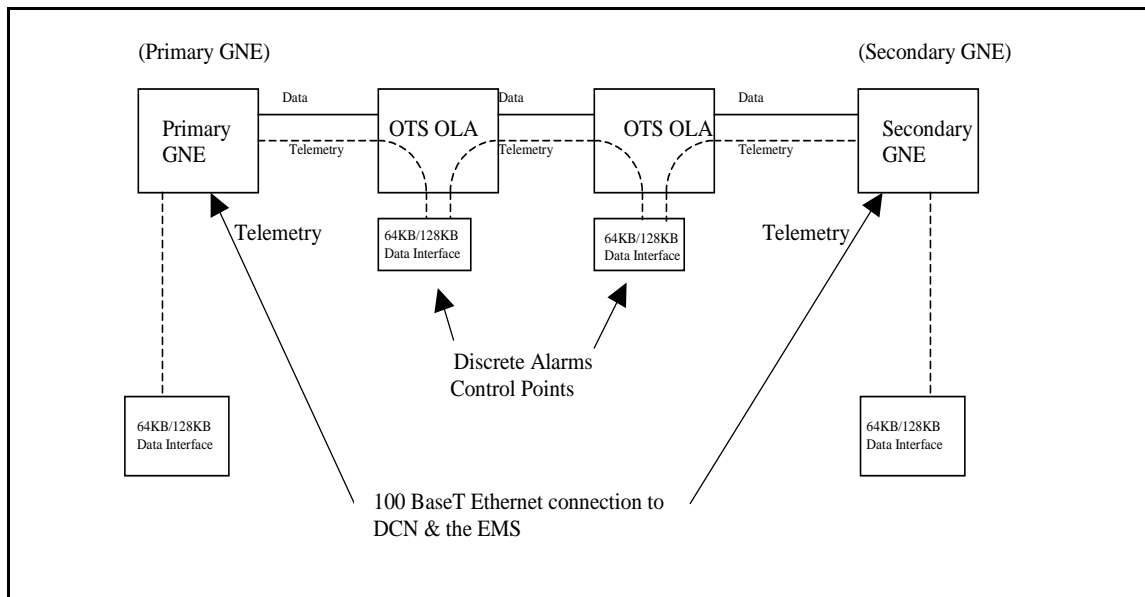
(Primary GNE)

(Secondary GNE)

Primary GNE

Data

Telemetry

OTS OLA

Data

Telemetry

OTS OLA

Data

Telemetry

Secondary GNE

Telemetry

64KB/128KB Data Interface

64KB/128KB Data Interface

Telemetry

Discrete Alarms Control Points

64KB/128KB Data Interface

64KB/128KB Data Interface

100 BaseT Ethernet connection to DCN & the EMS